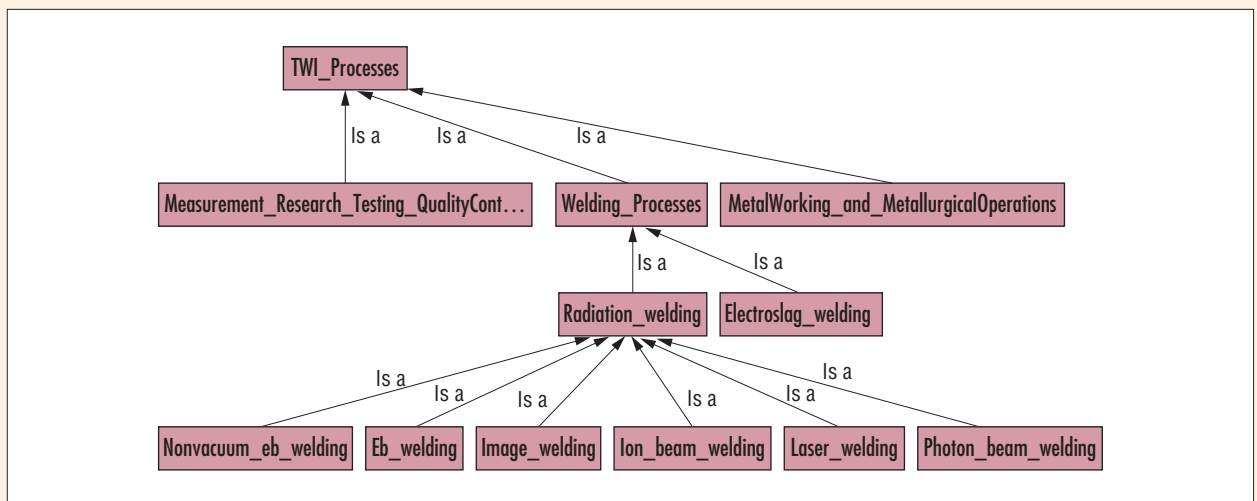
TWI_Processes

Is a
Is a
Is a

Measurement_Research_Testing_QualityCont…
Welding_Processes
MetalWorking_and_MetallurgicalOperations

Is a
Is a

Radiation_welding
Electroslag_welding

Is a
Is a
Is a
Is a
Is a
Is a

Nonvacuum_eb_welding
Eb_welding
Image_welding
Ion_beam_welding
Laser_welding
Photon_beam_welding